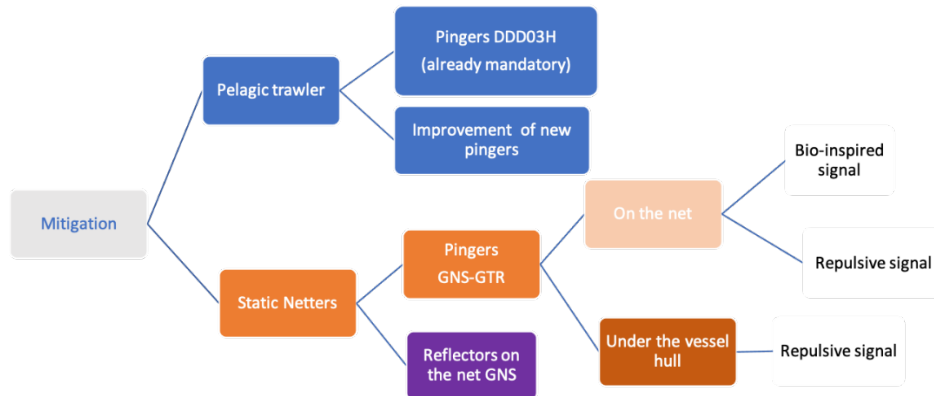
Mitigation

Pelagic trawler

Pingers DDD03H (already mandatory)

Improvement of new pingers

Static Netters

Pingers GNS-GTR

On the net

Bio-inspired signal

Repulsive signal

Under the vessel hull

Repulsive signal

Reflectors on the net GNS